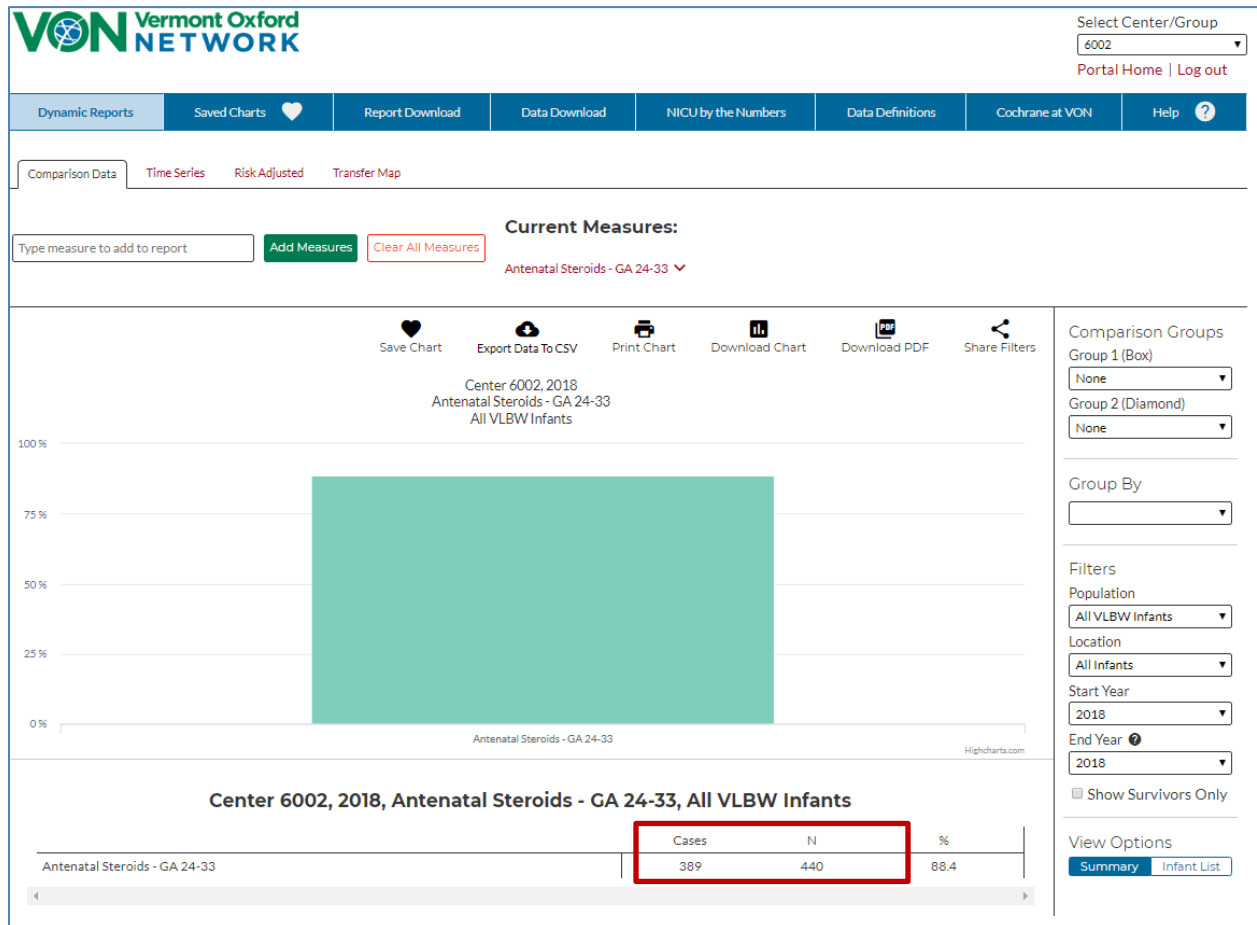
VON Vermont Oxford NETWORK

Select Center/Group
6002
Portal Home | Log out

Dynamic Reports | Saved Charts | Report Download | Data Download | NICU by the Numbers | Data Definitions | Cochrane at VON | Help ?

Comparison Data | Time Series | Risk Adjusted | Transfer Map

Type measure to add to report
Add Measures
Clear All Measures

Current Measures:
Antenatal Steroids - GA 24-33

Save Chart | Export Data To CSV | Print Chart | Download Chart | PDF Download PDF | Share Filters

Center 6002, 2018
Antenatal Steroids - GA 24-33
All VLBW Infants

100 %
75 %
50 %
25 %
0 %

Antenatal Steroids - GA 24-33
Highcharts.com

Comparison Groups
Group 1 (Box)
None
Group 2 (Diamond)
None

Group By

Filters
Population
All VLBW Infants
Location
All Infants
Start Year
2018
End Year ?
2018
Show Survivors Only

View Options
Summary | Infant List

Center 6002, 2018, Antenatal Steroids - GA 24-33, All VLBW Infants

| | Cases | N | % |
|---|---|---|---|
| Antenatal Steroids - GA 24-33 | 389 | 440 | 88.4 |